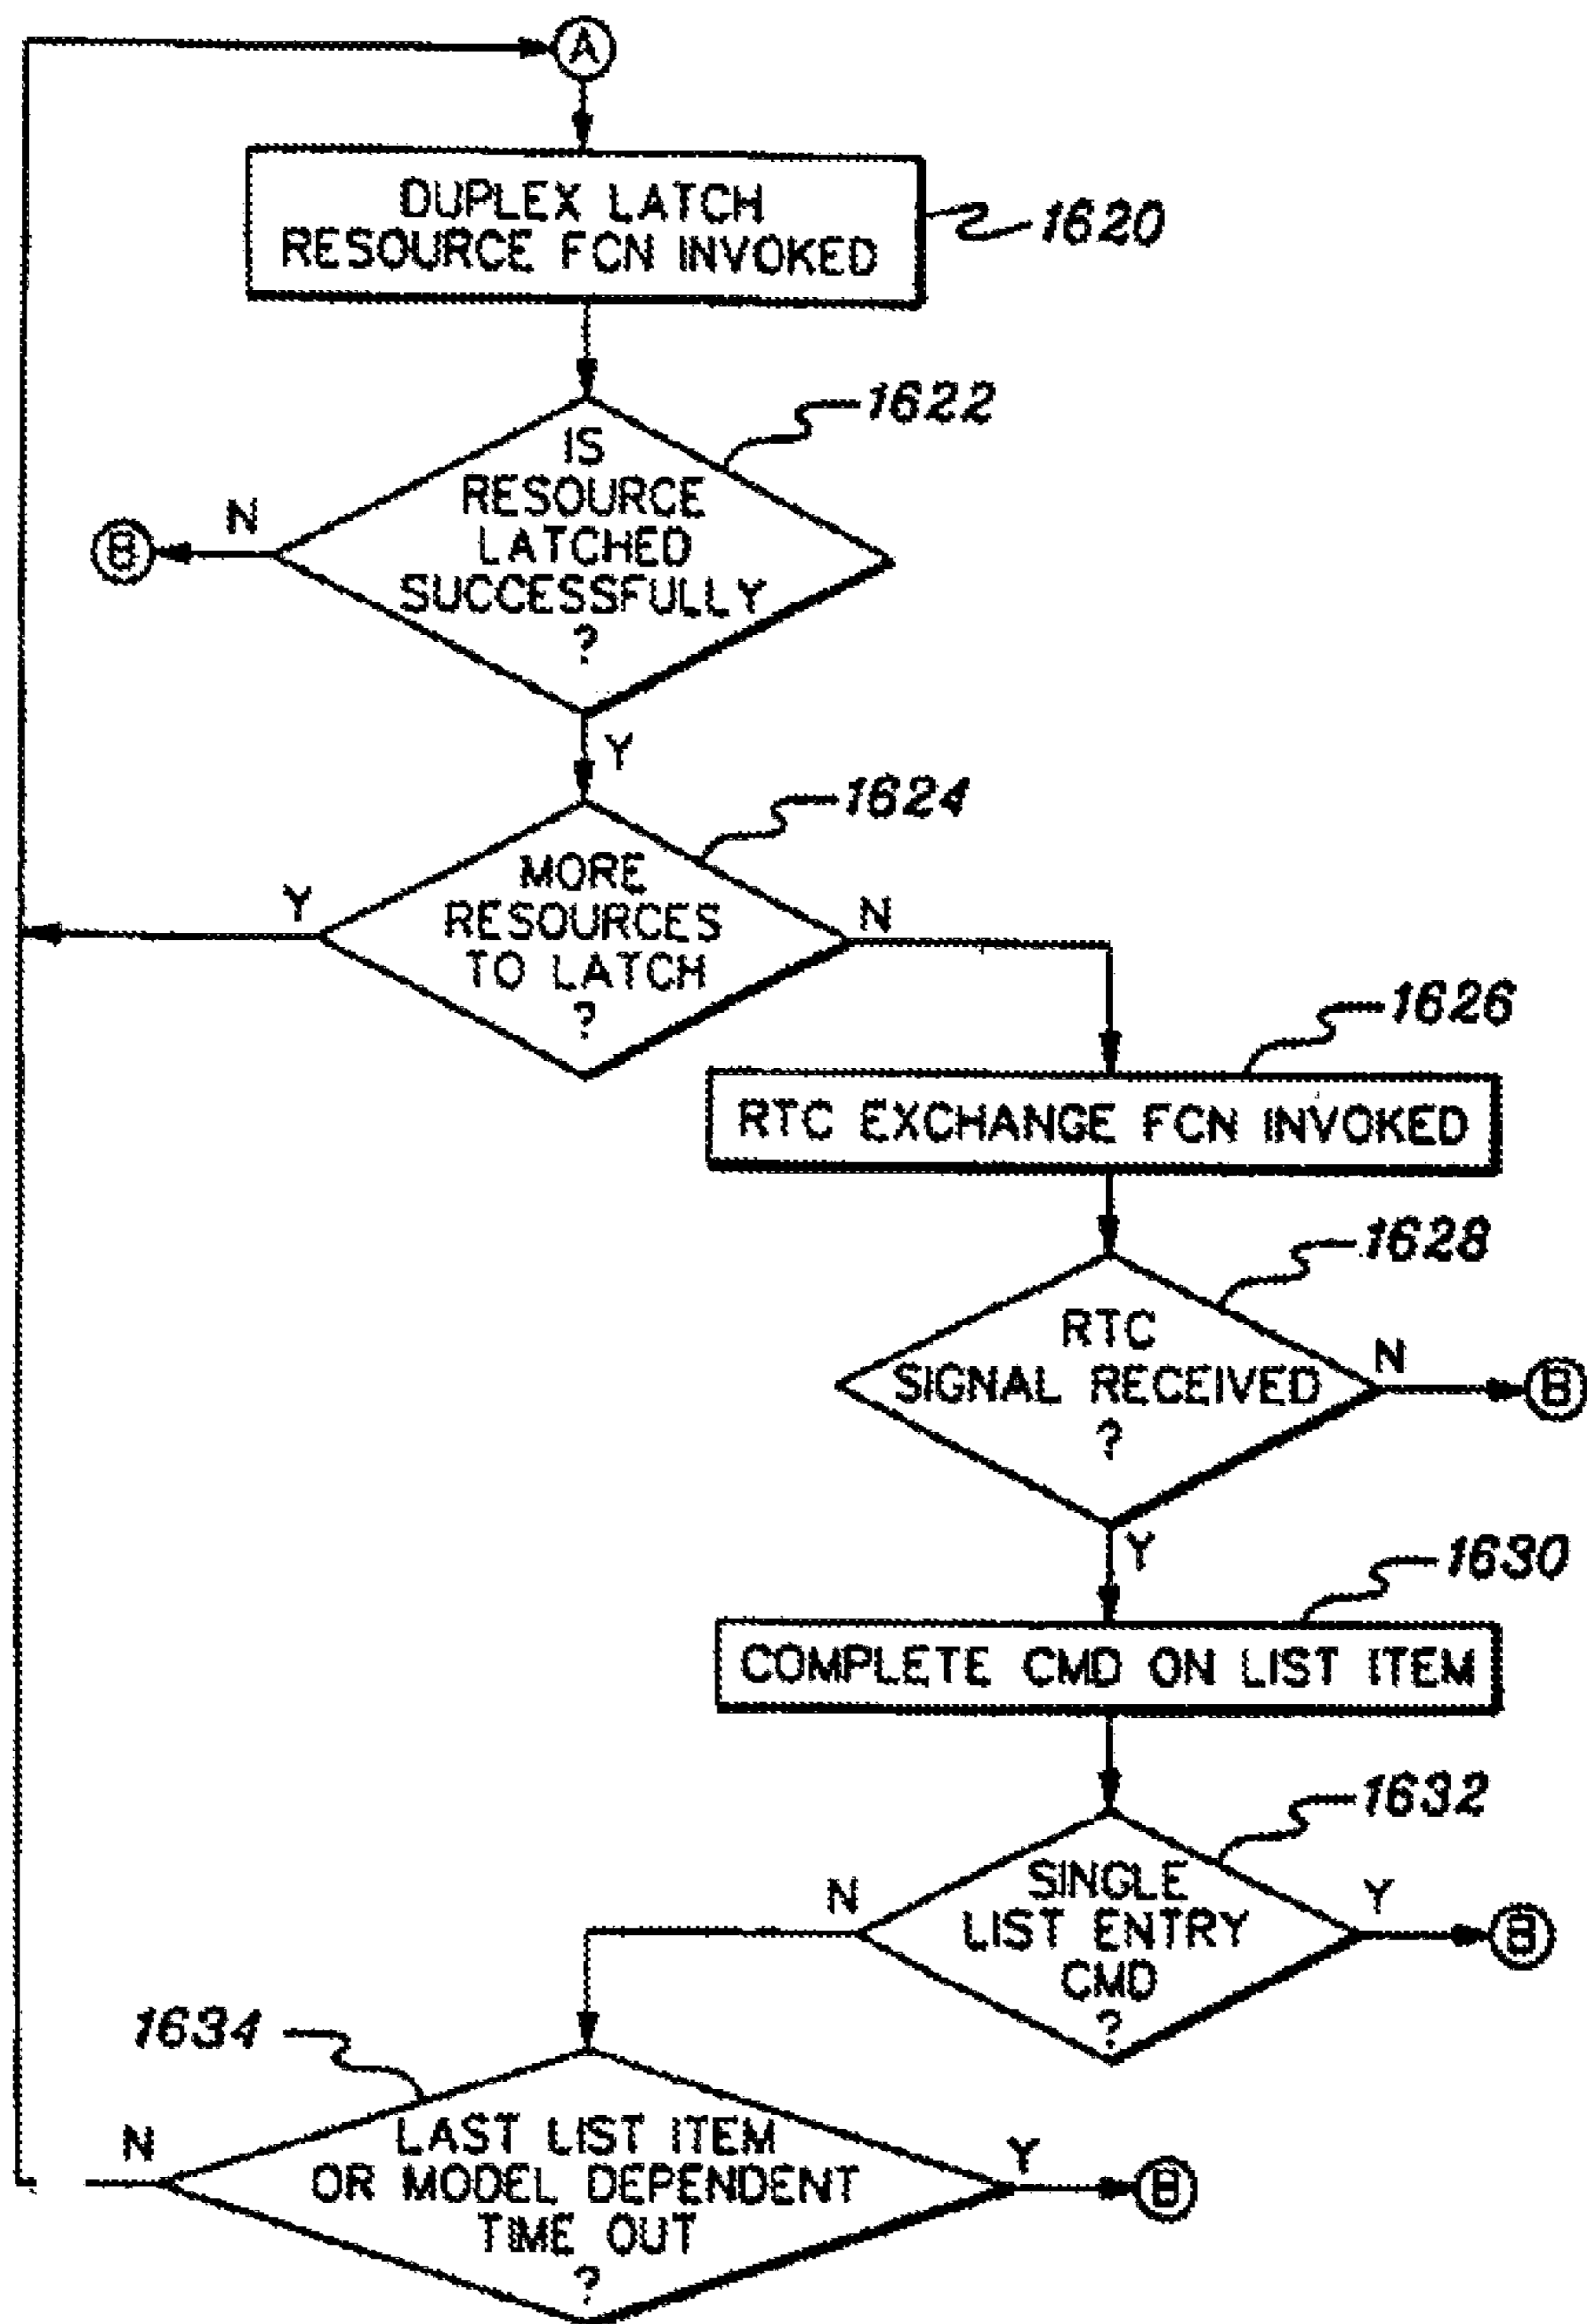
A

DUPLEX LATCH RESOURCE FCN INVOKED

1620

1622

IS RESOURCE LATCHED SUCCESSFULLY ?

N

B

Y

1624

MORE RESOURCES TO LATCH ?

Y

N

1626

RTC EXCHANGE FCN INVOKED

1628

RTC SIGNAL RECEIVED ?

N

B

Y

1630

COMPLETE CMD ON LIST ITEM

1632

SINGLE LIST ENTRY CMD ?

N

Y

B

1634

LAST LIST ITEM OR MODEL DEPENDENT TIME OUT ?

N

Y

B